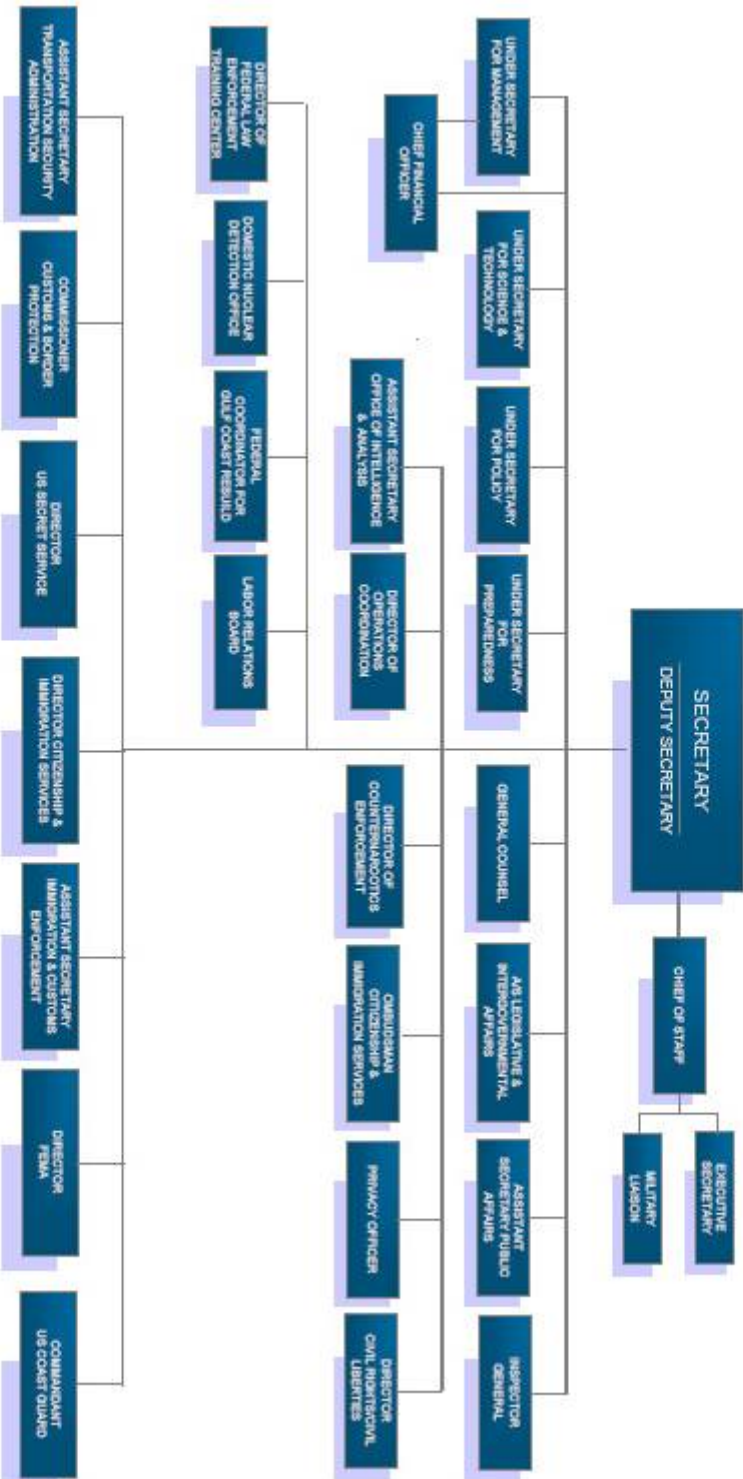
SECRETARY
DEPUTY SECRETARY

CHIEF OF STAFF

EXECUTIVE SECRETARY

MILITARY LIAISON

UNDER SECRETARY FOR MANAGEMENT

CHIEF FINANCIAL OFFICER

UNDER SECRETARY FOR SCIENCE & TECHNOLOGY

UNDER SECRETARY FOR POLICY

UNDER SECRETARY FOR PREPAREDNESS

GENERAL COUNSEL

A/S LEGISLATIVE & INTERGOVERNMENTAL AFFAIRS

ASSISTANT SECRETARY PUBLIC AFFAIRS

INSPECTOR GENERAL

ASSISTANT SECRETARY OFFICE OF INTELLIGENCE & ANALYSIS

DIRECTOR OF OPERATIONS COORDINATION

DIRECTOR OF COUNTERNARCOTICS ENFORCEMENT

OMBUDSMAN CITIZENSHIP & IMMIGRATION SERVICES

PRIVACY OFFICER

DIRECTOR CIVIL RIGHTS/CIVIL LIBERTIES

DIRECTOR OF FEDERAL LAW ENFORCEMENT TRAINING CENTER

DOMESTIC NUCLEAR DETECTION OFFICE

FEDERAL COORDINATOR FOR GULF COAST REBUILD

LABOR RELATIONS BOARD

ASSISTANT SECRETARY TRANSPORTATION SECURITY ADMINISTRATION

COMMISSIONER CUSTOMS & BORDER PROTECTION

DIRECTOR US SECRET SERVICE

DIRECTOR CITIZENSHIP & IMMIGRATION SERVICES

ASSISTANT SECRETARY IMMIGRATION & CUSTOMS ENFORCEMENT

DIRECTOR FEMA

COMMANDANT US COAST GUARD